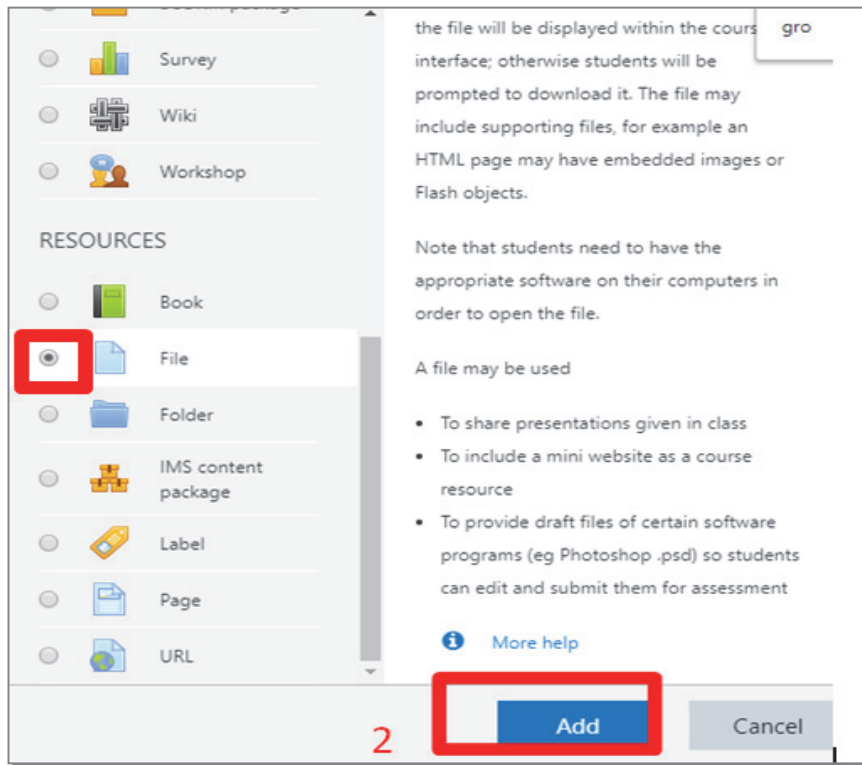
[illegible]

Survey

Wiki

Workshop

RESOURCES

Book

File

Folder

IMS content package

Label

Page

URL

the file will be displayed within the cours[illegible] interface; otherwise students will be prompted to download it. The file may include supporting files, for example an HTML page may have embedded images or Flash objects.

gro

Note that students need to have the appropriate software on their computers in order to open the file.

A file may be used

- To share presentations given in class
- To include a mini website as a course resource
- To provide draft files of certain software programs (eg Photoshop .psd) so students can edit and submit them for assessment

More help

2

Add

Cancel